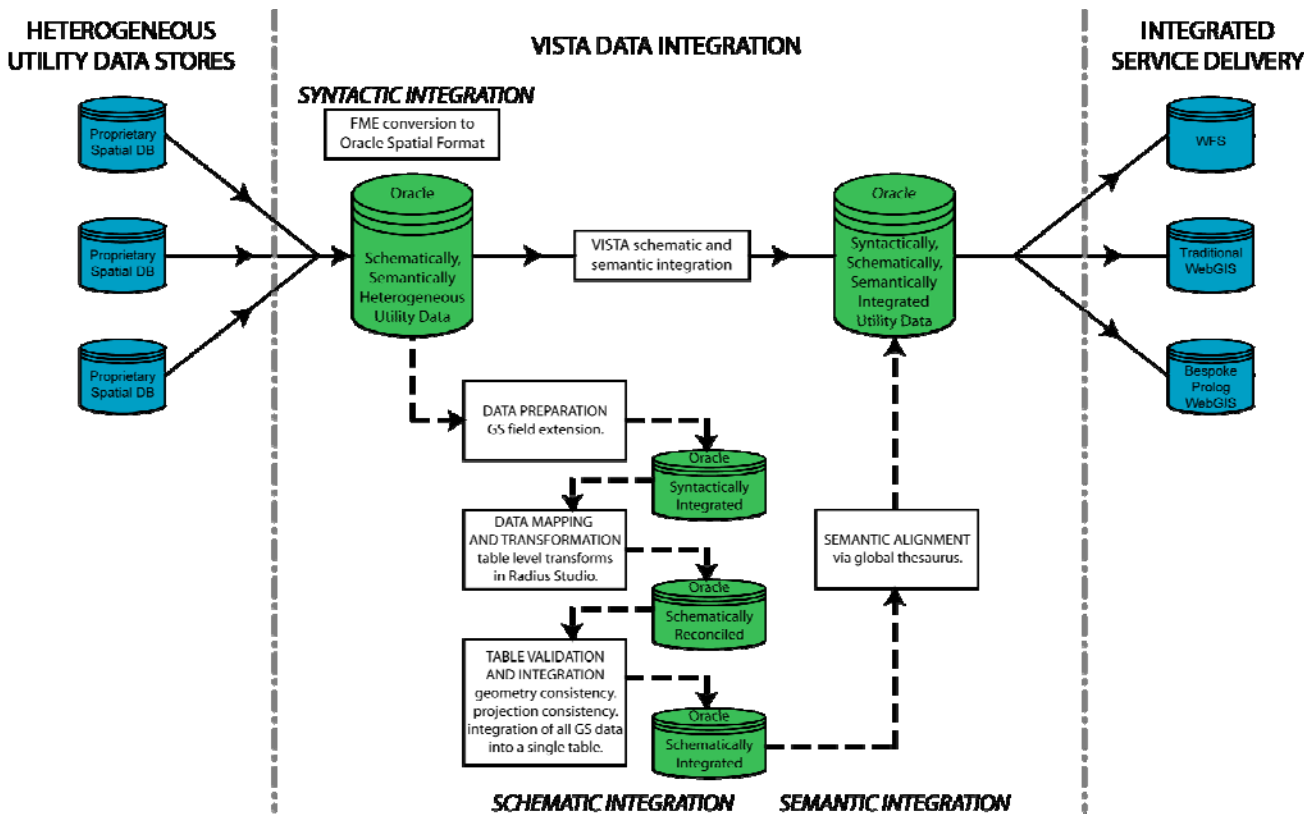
HETEROGENEOUS UTILITY DATA STORES

VISTA DATA INTEGRATION

INTEGRATED SERVICE DELIVERY

SYNTACTIC INTEGRATION

FME conversion to Oracle Spatial Format

Proprietary Spatial DB

Proprietary Spatial DB

Proprietary Spatial DB

Oracle

Schematically, Semantically Heterogeneous Utility Data

VISTA schematic and semantic integration

Oracle

Syntactically, Schematically, Semantically Integrated Utility Data

WFS

Traditional WebGIS

Bespoke Prolog WebGIS

DATA PREPARATION GS field extension.

Oracle

Syntactically Integrated

DATA MAPPING AND TRANSFORMATION table level transforms in Radius Studio.

Oracle

Schematically Reconciled

TABLE VALIDATION AND INTEGRATION geometry consistency. projection consistency. integration of all GS data into a single table.

Oracle

Schematically Integrated

SEMANTIC ALIGNMENT via global thesaurus.

SCHEMATIC INTEGRATION

SEMANTIC INTEGRATION